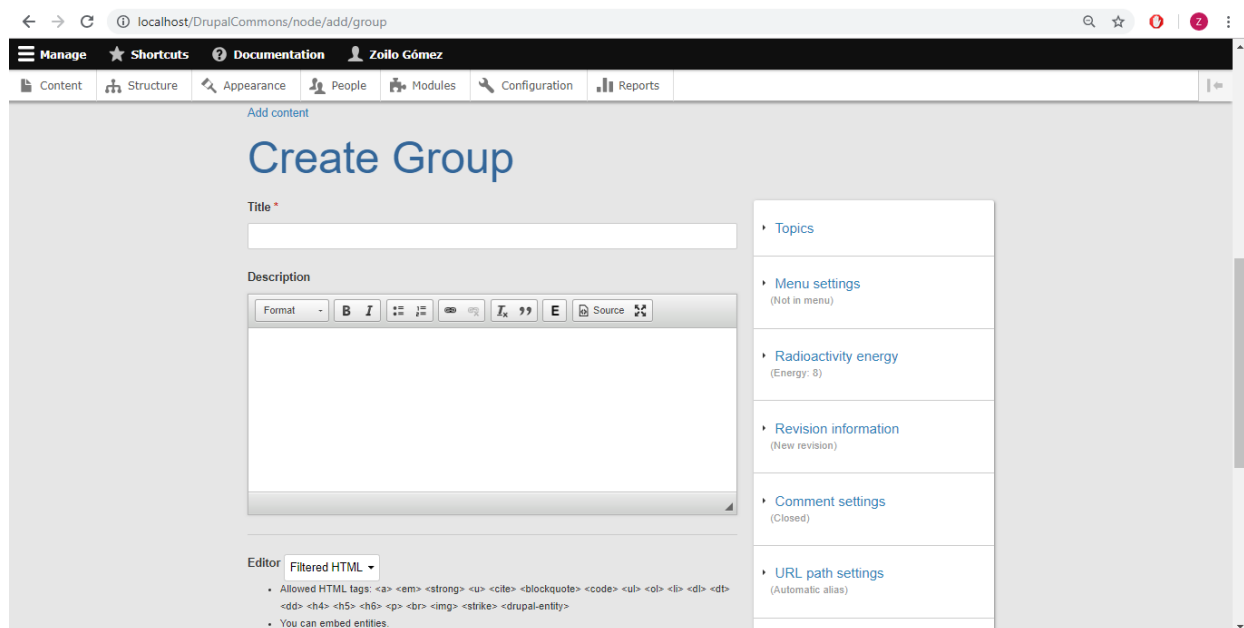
localhost/DrupalCommons/node/add/group

Manage Shortcuts Documentation Zoilo Gómez

Content Structure Appearance People Modules Configuration Reports

Add content

Create Group

Title *

Description

Format B I E Source

Editor Filtered HTML

- Allowed HTML tags: <a> <em> <strong> <u> <cite> <blockquote> <code> <ul> <ol> <li> <dl> <dt> <dd> <h4> <h5> <h6> <p> <br> <img> <strike> <drupal-entity>
- You can embed entities.

Topics

Menu settings
(Not in menu)

Radioactivity energy
(Energy: 8)

Revision information
(New revision)

Comment settings
(Closed)

URL path settings
(Automatic alias)